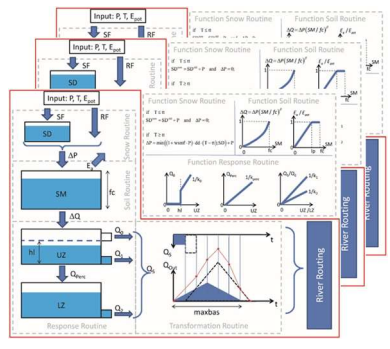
Input: P, T, $E_{pot}$

SF

RF

Input: P, T, $E_{pot}$

SF

RF

SD

Input: P, T, $E_{pot}$

SF

RF

SD

Snow Routine

$\Delta P$

$E_a$

SM

fc

Soil Routine

$\Delta Q$

hl

UZ

$Q_0$

$Q_1$

$Q_{perc}$

LZ

$Q_2$

Response Routine

Function Snow Routine

Function Soil Routine

$\Delta Q = \Delta P(SM/fc)^\beta$

$E_a/E_{pot}$

if $T \leq tt$

SM

fc

Function Snow Routine

Function Soil Routine

$\Delta Q = \Delta P(SM/fc)^\beta$

if $T \leq tt$

$SD^{t+1} = SD^t + P$ and $\Delta P = 0$

if $T > tt$

$\Delta P = min((t - tt) \cdot cfmax, SD)$

SM

fc

Function Snow Routine

Function Soil Routine

if $T \leq tt$

$SD^{t+1} = SD^t + P$ and $\Delta P = 0$

if $T > tt$

$\Delta P = min(SD^t + P, \ldots)$ and $(T - tt)(SD) + P$

SM

fc

lp

Function Response Routine

$Q_0$

$1/k_0$

hl

UZ

$Q_1$

$1/k_1$

UZ

$Q_2$

$1/k_2$

UZ (LZ)

$Q_t$

$Q_S$

t

$Q_t$

t

maxbas

Transformation Routine

River Routing

River Routing

River Routing

River Routing